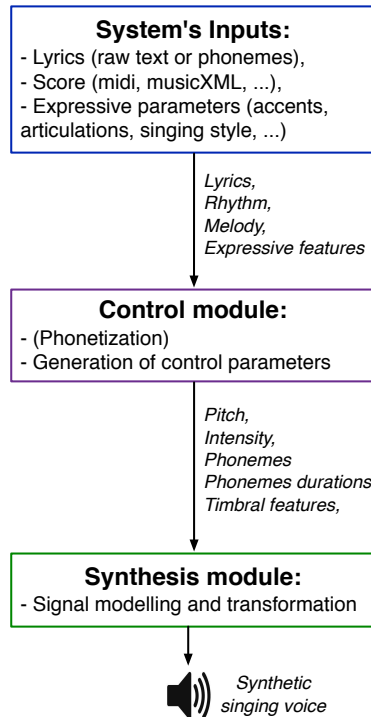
System's Inputs:
- Lyrics (raw text or phonemes),
- Score (midi, musicXML, ...),
- Expressive parameters (accents, articulations, singing style, ...)

Lyrics,
Rhythm,
Melody,
Expressive features

Control module:
- (Phonetization)
- Generation of control parameters

Pitch,
Intensity,
Phonemes
Phonemes durations
Timbral features,

Synthesis module:
- Signal modelling and transformation

Synthetic singing voice